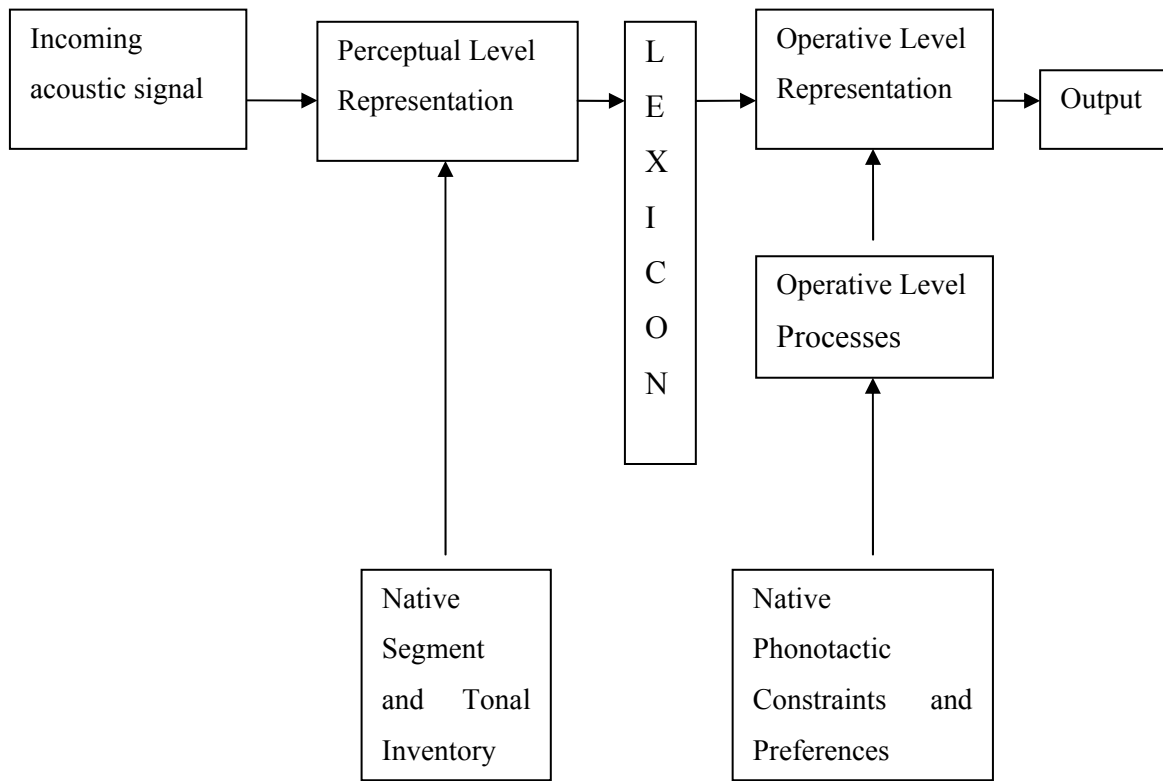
Incoming acoustic signal

Perceptual Level Representation

L
E
X
I
C
O
N

Operative Level Representation

Output

Operative Level Processes

Native Segment and Tonal Inventory

Native Phonotactic Constraints and Preferences